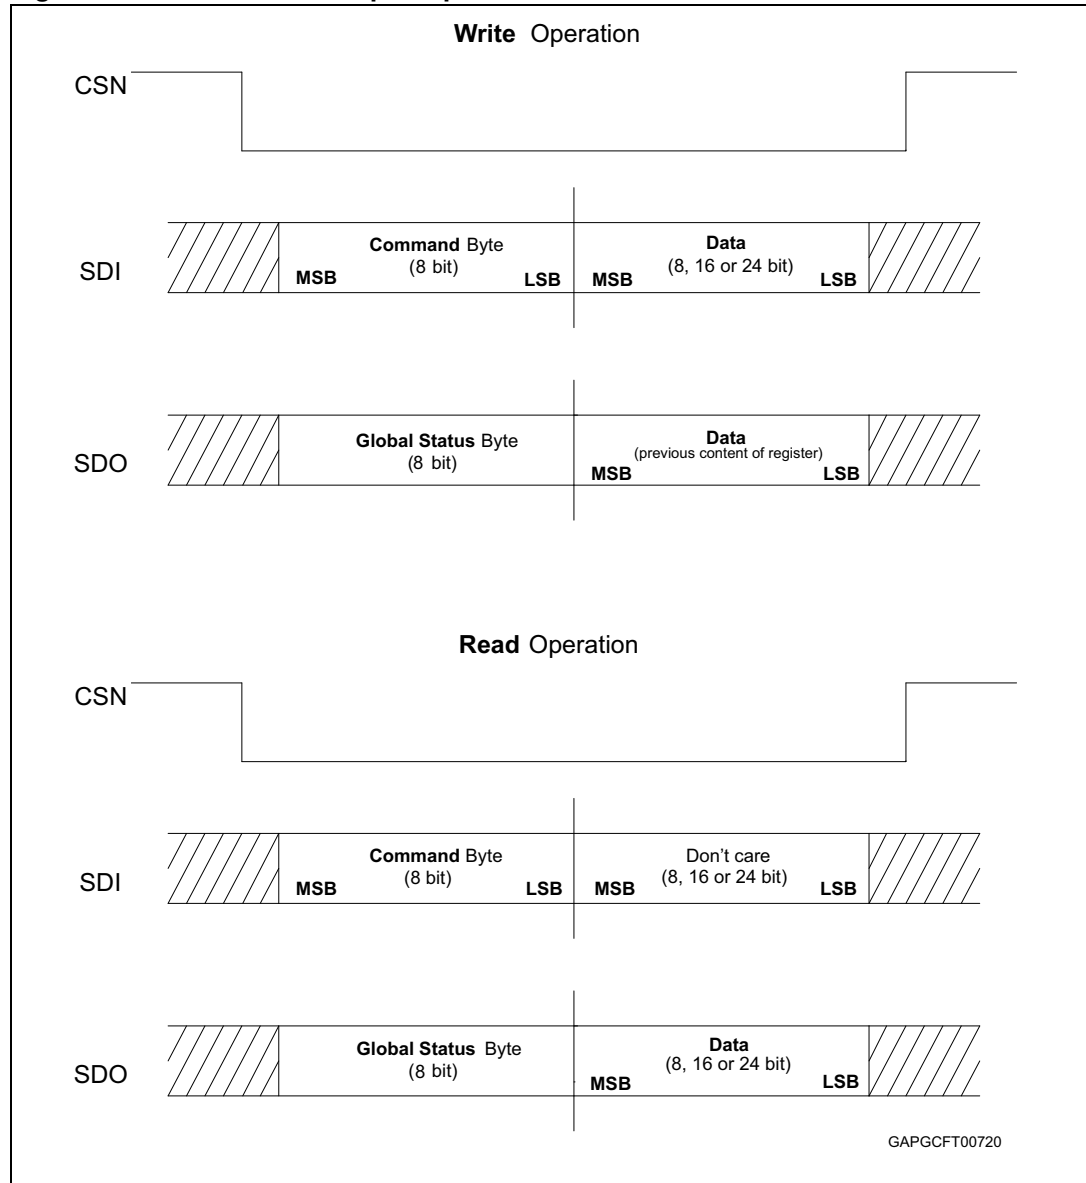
Write Operation

CSN

SDI

Command Byte
(8 bit)

MSB

LSB

MSB

Data
(8, 16 or 24 bit)

LSB

SDO

Global Status Byte
(8 bit)

Data
(previous content of register)

MSB

LSB

Read Operation

CSN

SDI

Command Byte
(8 bit)

MSB

LSB

MSB

Don't care
(8, 16 or 24 bit)

LSB

SDO

Global Status Byte
(8 bit)

Data
(8, 16 or 24 bit)

MSB

LSB

GAPGCFT00720